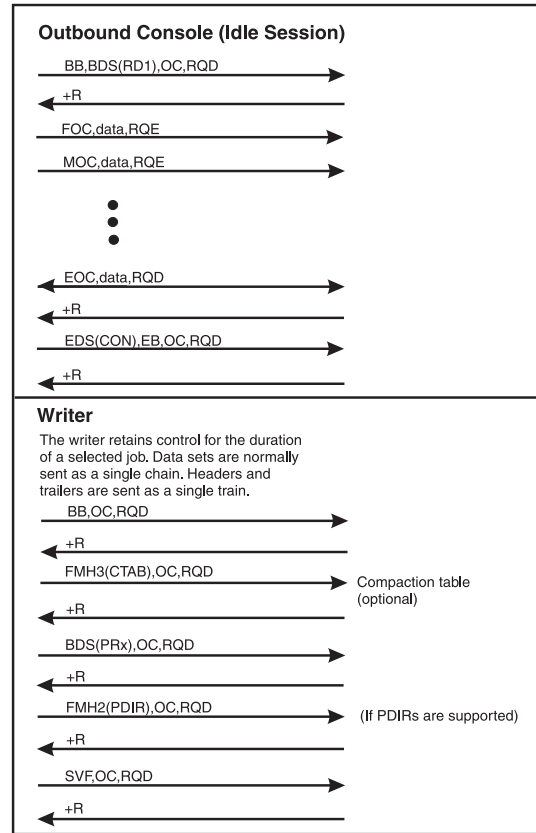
Outbound Console (Idle Session)

BB,BDS(RD1),OC,RQD

+R

FOC,data,RQE

MOC,data,RQE

EOC,data,RQD

+R

EDS(CON),EB,OC,RQD

+R

Writer

The writer retains control for the duration of a selected job. Data sets are normally sent as a single chain. Headers and trailers are sent as a single train.

BB,OC,RQD

+R

FMH3(CTAB),OC,RQD

Compaction table (optional)

+R

BDS(PRx),OC,RQD

+R

FMH2(PDIR),OC,RQD

(If PDIRs are supported)

+R

SVF,OC,RQD

+R